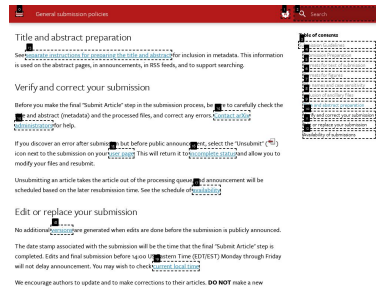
General submission policies

Search

Title and abstract preparation

See complete instructions for preparing the title and abstract for inclusion in metadata. This information is used on the abstract pages, in announcements, in RSS feeds, and to support searching.

Verify and correct your submission

Before you make the final "Submit Article" step in the submission process, be sure to carefully check the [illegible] and abstract, and the processed files, and correct any errors. Contact arXiv administration for help.

If you discover an error after submission but before public announcement, select the "Unsubmit" ([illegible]) icon next to the submission on your user page. This will return it to incomplete status and allow you to modify your files and resubmit.

Unsubmitting an article takes the article out of the processing queue. Its announcement will be scheduled based on the later resubmission time. See the schedule of availability.

Edit or replace your submission

No additional versions are generated when edits are done before the submission is publicly announced.

The date stamp associated with the submission will be the time that the final "Submit Article" step is completed. Edits and final submission before 14:00 US Eastern Time (EDT/EST) Monday through Friday will not delay announcement. You may wish to check current local time.

We encourage authors to update and to make corrections to their articles. DO NOT make a new

Table of contents

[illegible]
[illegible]
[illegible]
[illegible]
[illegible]
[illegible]
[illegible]
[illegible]
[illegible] and correct your submission
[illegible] or replace your submission
Availability of submissions